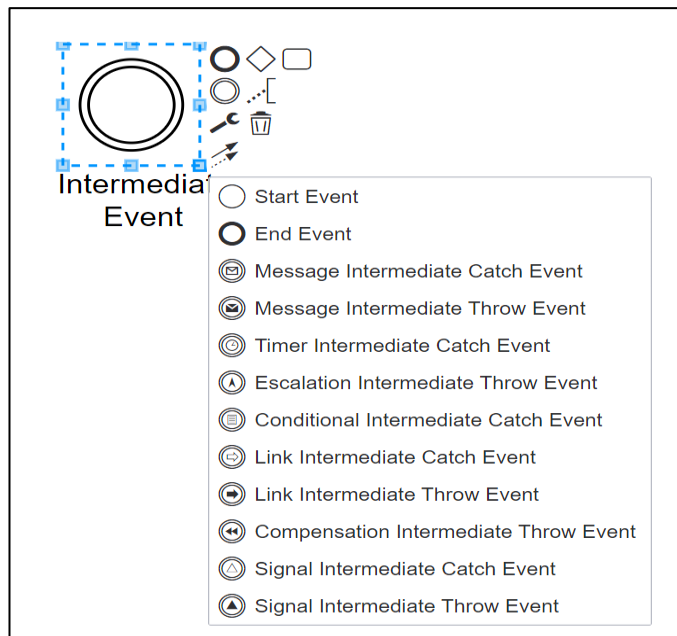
Intermediat
Event

Start Event
End Event
Message Intermediate Catch Event
Message Intermediate Throw Event
Timer Intermediate Catch Event
Escalation Intermediate Throw Event
Conditional Intermediate Catch Event
Link Intermediate Catch Event
Link Intermediate Throw Event
Compensation Intermediate Throw Event
Signal Intermediate Catch Event
Signal Intermediate Throw Event